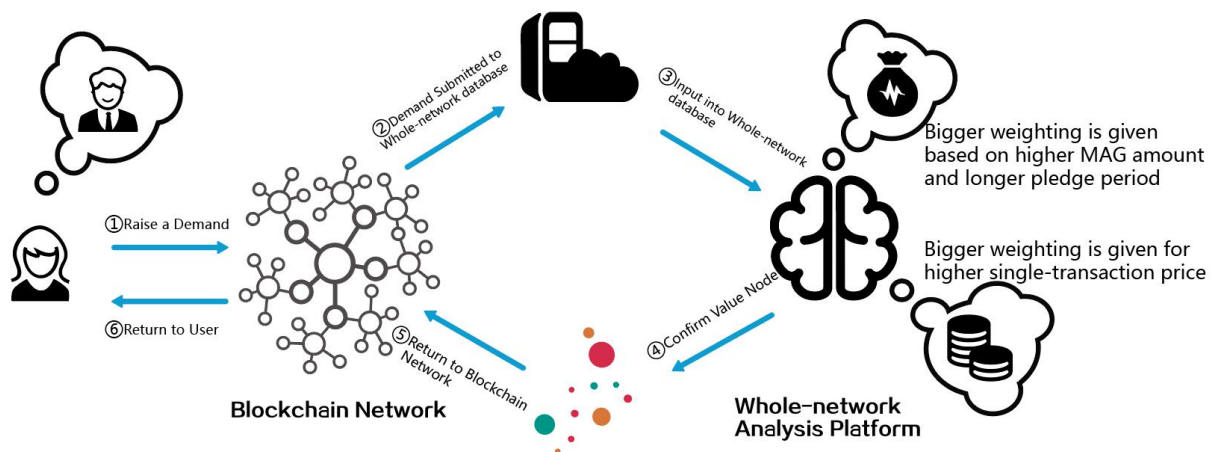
①Raise a Demand

⑥Return to User

②Demand Submitted to Whole-network database

③Input into Whole-network database

Bigger weighting is given based on higher MAG amount and longer pledge period

Bigger weighting is given for higher single-transaction price

④Confirm Value Node

⑤Return to Blockchain Network

Blockchain Network

Whole-network Analysis Platform